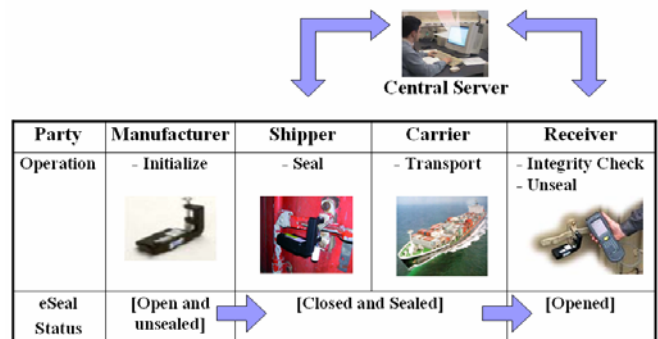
Central Server

| Party | Manufacturer | Shipper | Carrier | Receiver |
|---|---|---|---|---|
| Operation | - Initialize | - Seal | - Transport | - Integrity Check<br>- Unseal |
| eSeal Status | [Open and unsealed] | [Closed and Sealed] | | [Opened] |